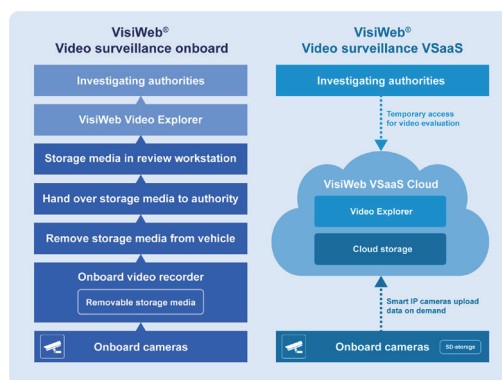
VisiWeb®
Video surveillance onboard

Investigating authorities

VisiWeb Video Explorer

Storage media in review workstation

Hand over storage media to authority

Remove storage media from vehicle

Onboard video recorder

Removable storage media

Onboard cameras

VisiWeb®
Video surveillance VSaaS

Investigating authorities

Temporary access for video evaluation

VisiWeb VSaaS Cloud

Video Explorer

Cloud storage

Smart IP cameras upload data on demand

Onboard cameras

SD-storage